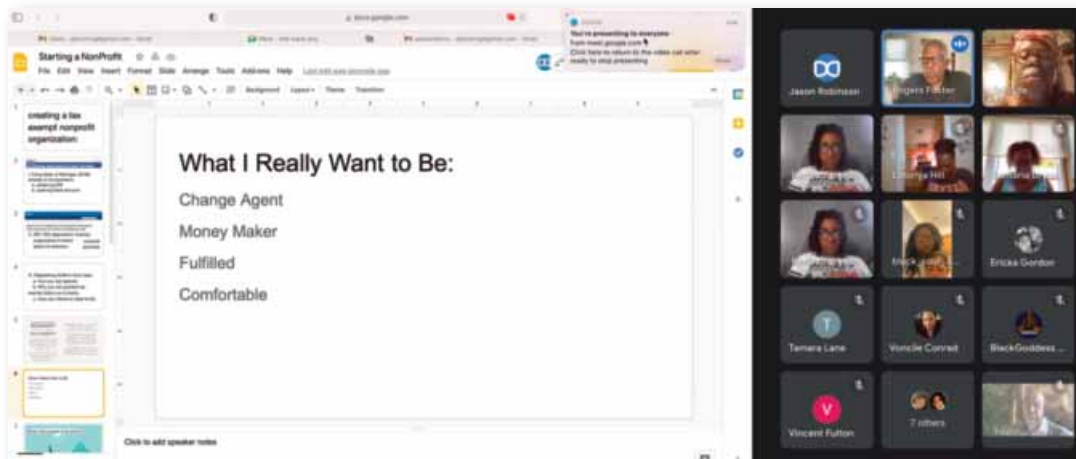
Starting a NonProfit

File Edit View Insert Format Slide Arrange Tools Add-ons Help

You're presenting to everyone

creating a tax exempt nonprofit organization

What I Really Want to Be:

Change Agent

Money Maker

Fulfilled

Comfortable

Click to add speaker notes

Jason Robinson

Rogers Foster

Ericka Gordon

Tamara Lane

Voncile Conrad

BlackGoddess

Vincent Fulton

7 others